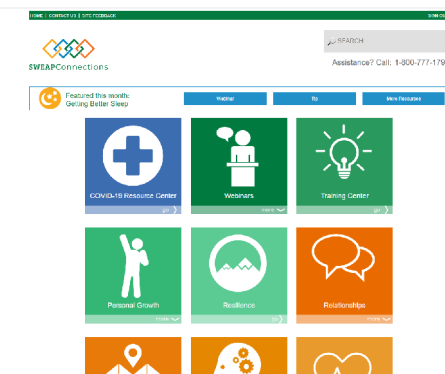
HOME | CONTACT US | SITE FEEDBACK

SIGN OU

SWEAPConnections

SEARCH

Assistance? Call: 1-800-777-179

Featured this month: Getting Better Sleep

Webinar

Tip

More Resources

COVID-19 Resource Center

go

Webinars

more

Training Center

go

Personal Growth

more

Resilience

go

Relationships

more